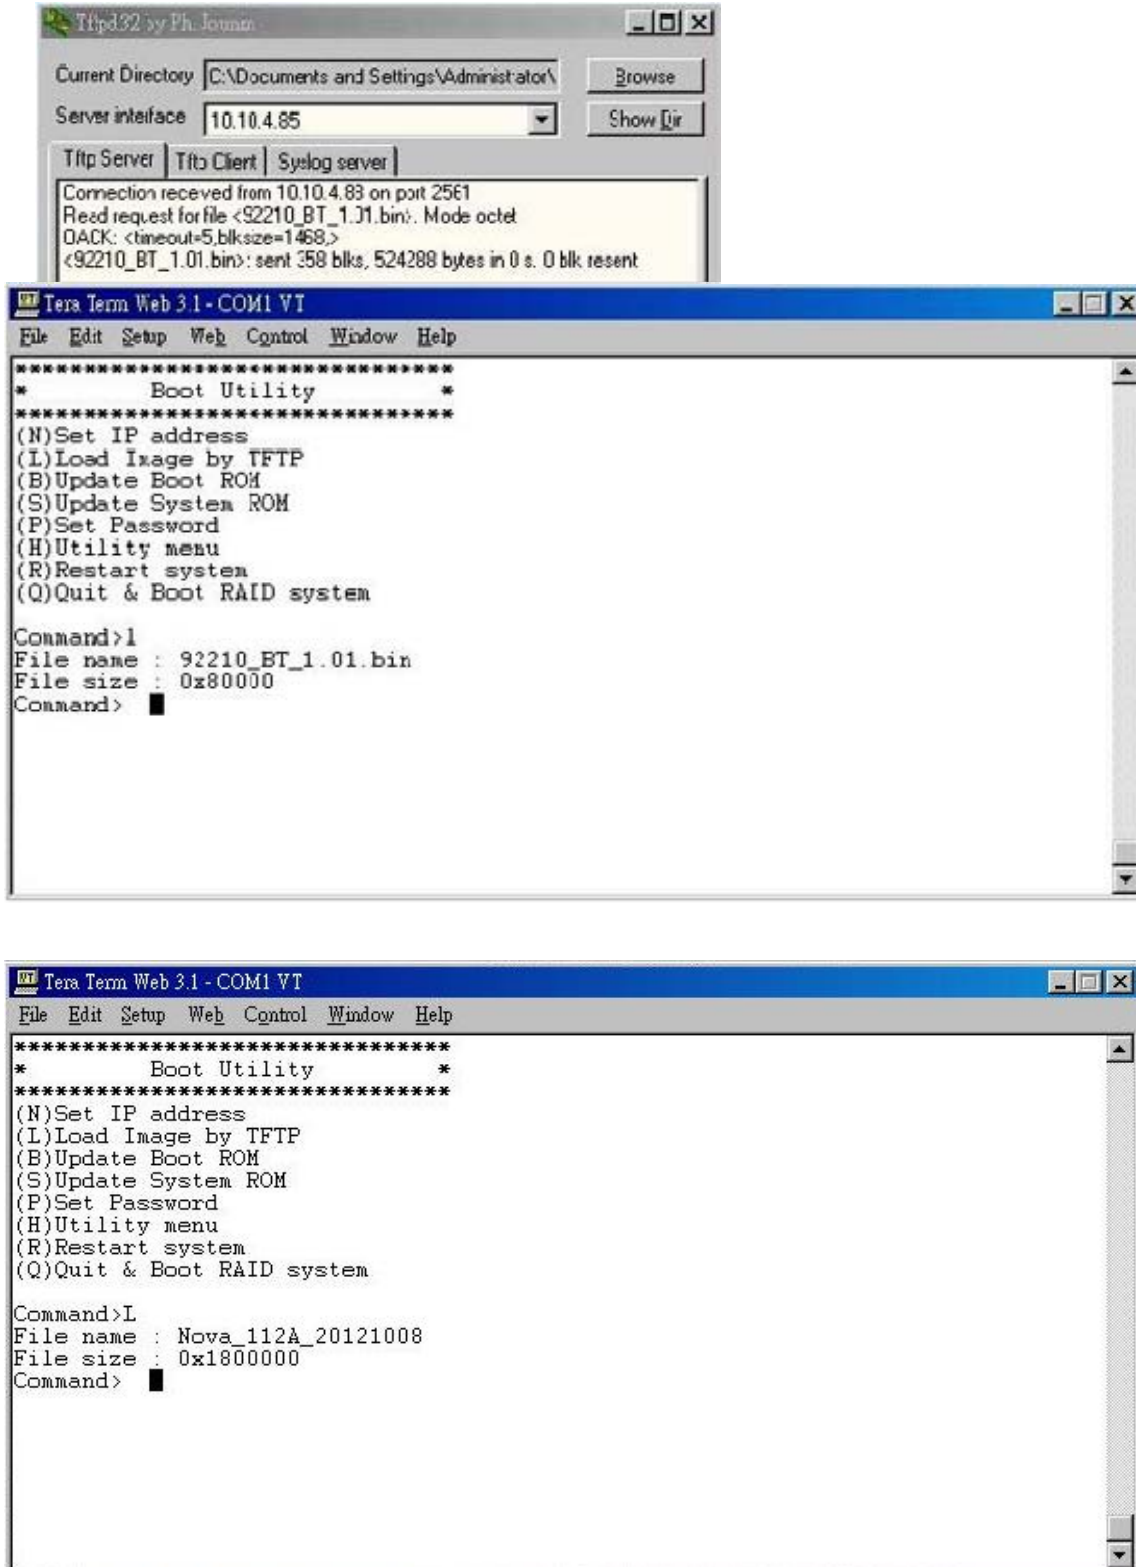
Tftpd32 by Ph. Jounin

Current Directory C:\Documents and Settings\Administrator\

Browse

Server interface 10.10.4.85

Show Dir

Tftp Server | Tftp Client | Syslog server

Connection received from 10.10.4.83 on port 2561
Read request for file <92210_BT_1.01.bin>. Mode octet
OACK: <timeout=5,blksize=1468,>
<92210_BT_1.01.bin>: sent 358 blks, 524288 bytes in 0 s. 0 blk resent

Tera Term Web 3.1 - COM1 VT

File Edit Setup Web Control Window Help

********************************
* Boot Utility *
********************************
(N)Set IP address
(L)Load Image by TFTP
(B)Update Boot ROM
(S)Update System ROM
(P)Set Password
(H)Utility menu
(R)Restart system
(Q)Quit & Boot RAID system

Command>l
File name : 92210_BT_1.01.bin
File size : 0x80000
Command>

Tera Term Web 3.1 - COM1 VT

File Edit Setup Web Control Window Help

********************************
* Boot Utility *
********************************
(N)Set IP address
(L)Load Image by TFTP
(B)Update Boot ROM
(S)Update System ROM
(P)Set Password
(H)Utility menu
(R)Restart system
(Q)Quit & Boot RAID system

Command>L
File name : Nova_112A_20121008
File size : 0x1800000
Command>